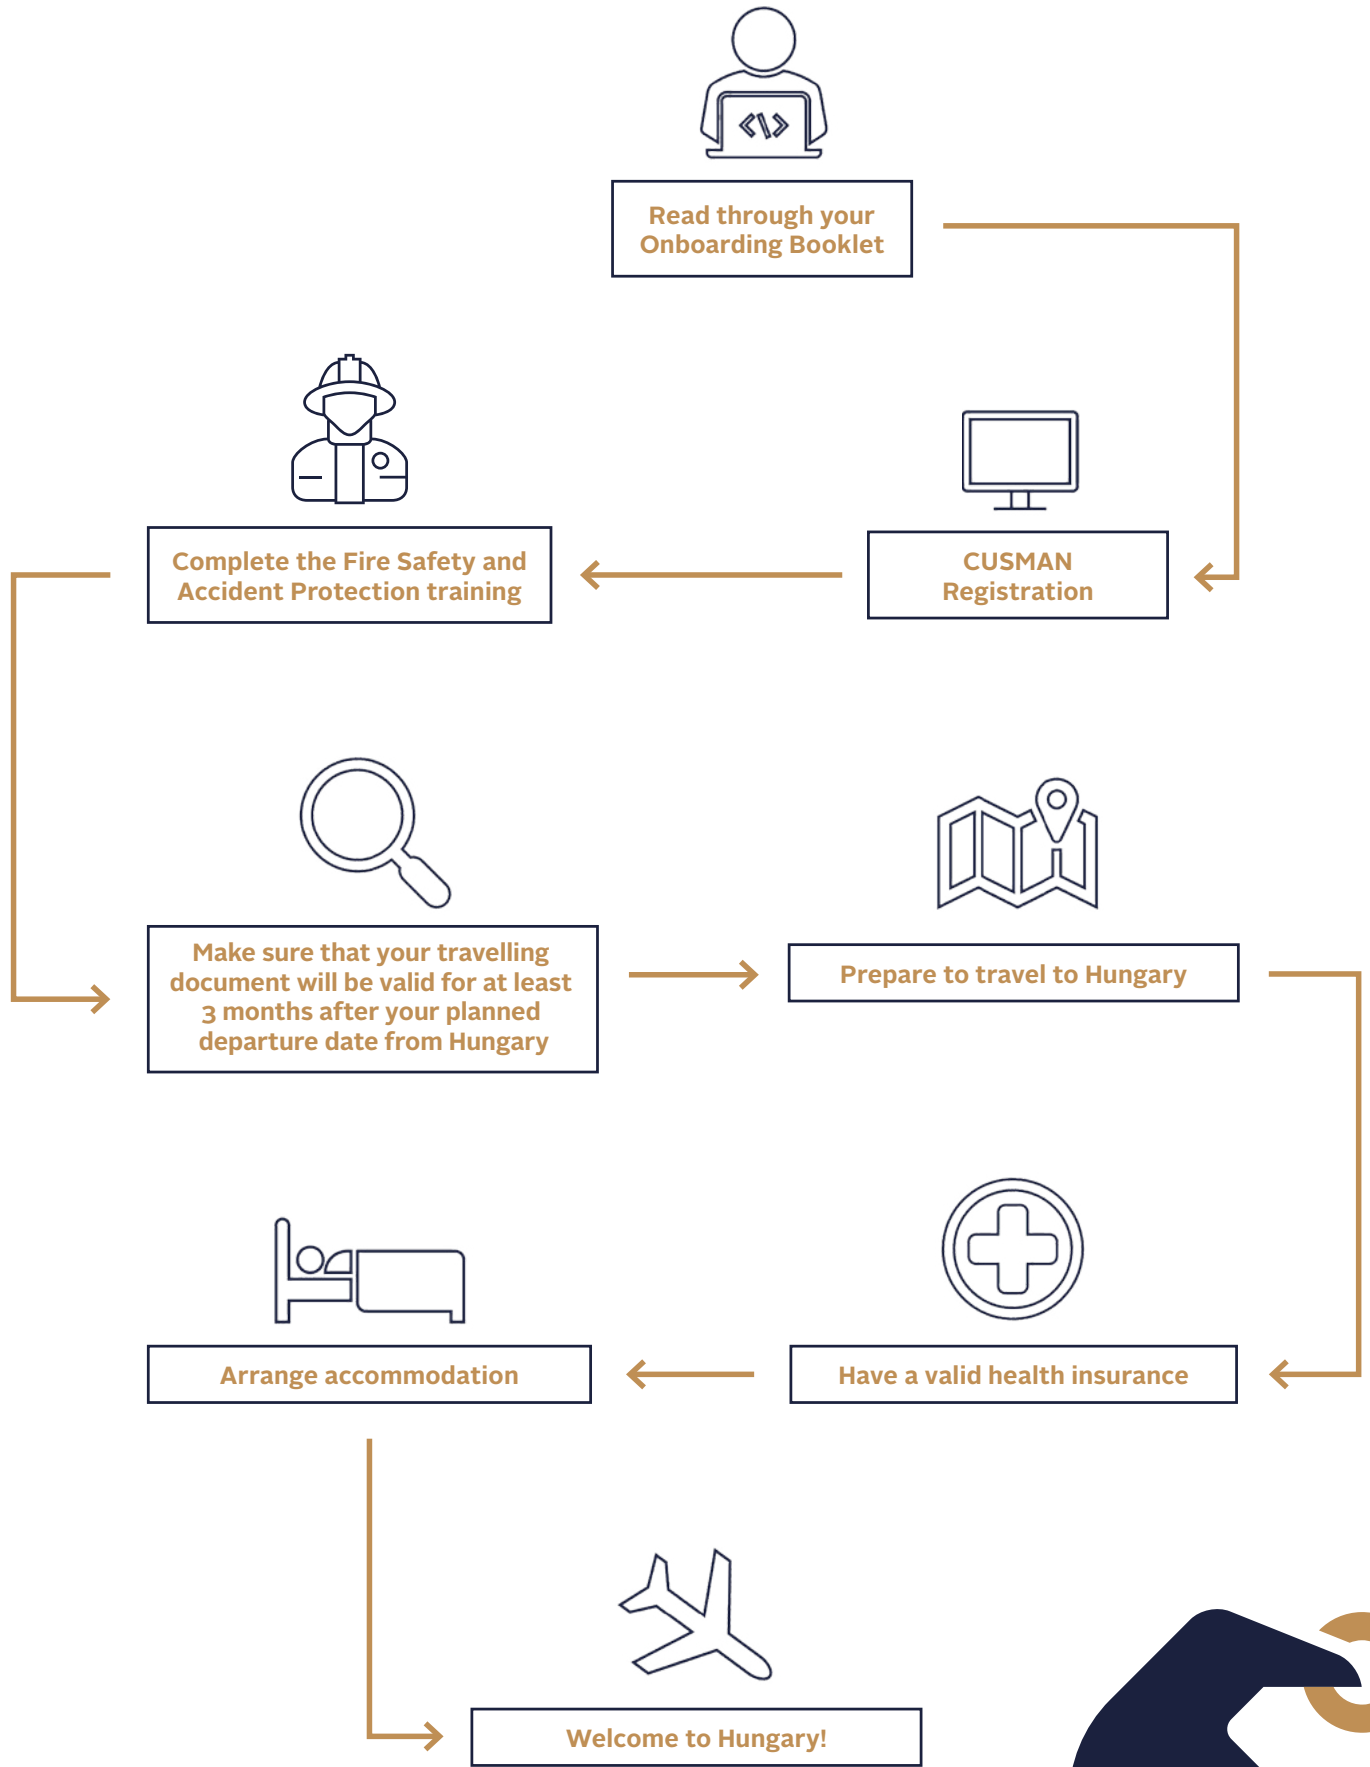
Read through your Onboarding Booklet

Complete the Fire Safety and Accident Protection training

CUSMAN Registration

Make sure that your travelling document will be valid for at least 3 months after your planned departure date from Hungary

Prepare to travel to Hungary

Arrange accommodation

Have a valid health insurance

Welcome to Hungary!